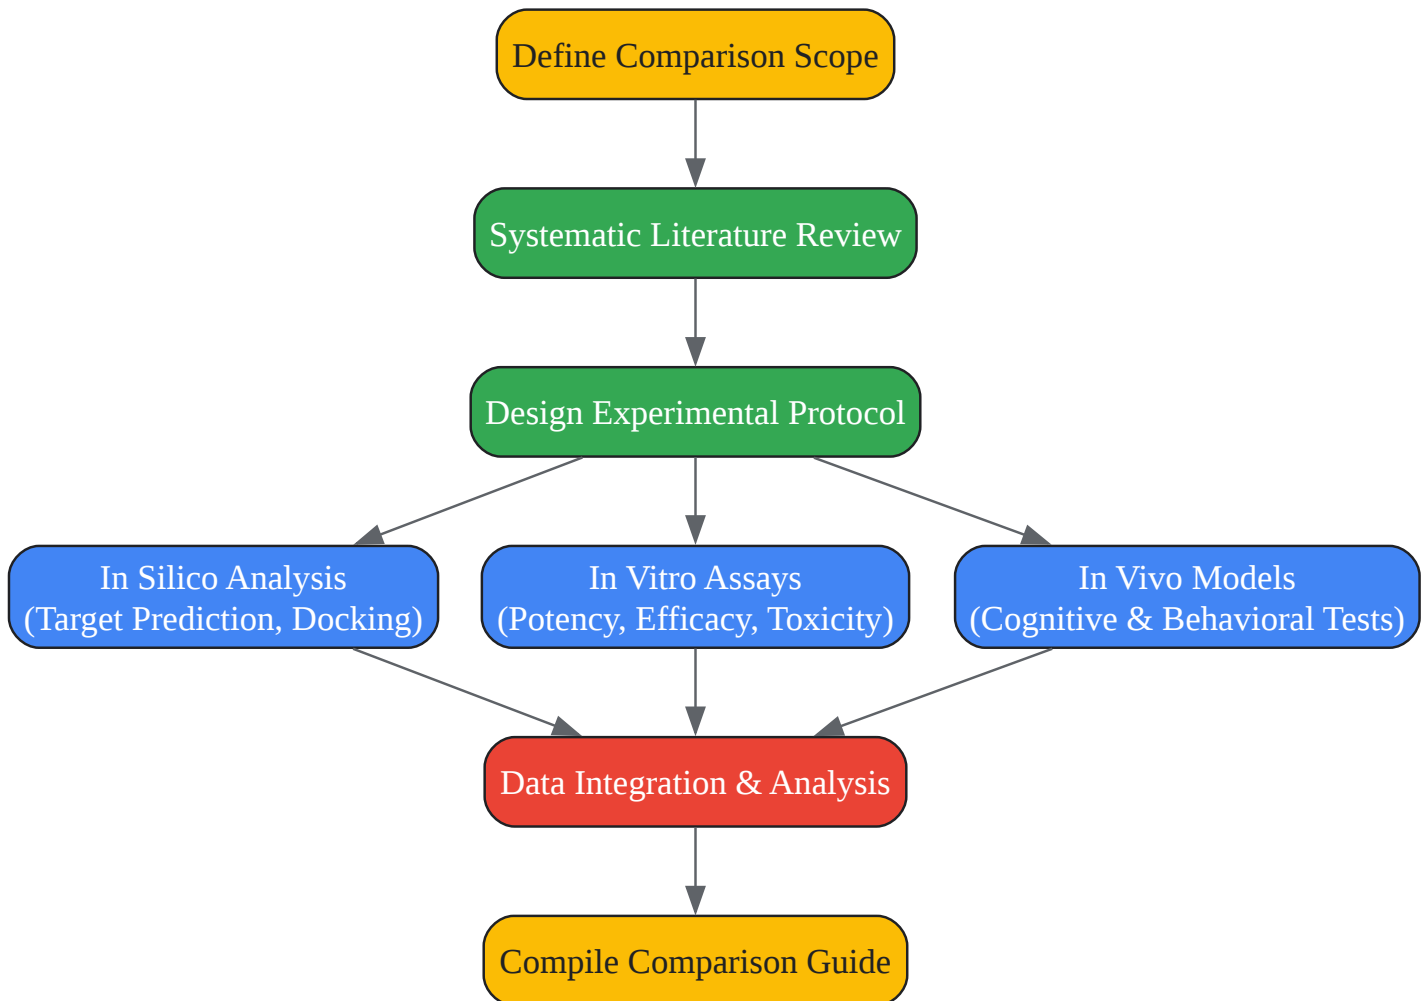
Define Comparison Scope

Systematic Literature Review

Design Experimental Protocol

In Silico Analysis
(Target Prediction, Docking)

In Vitro Assays
(Potency, Efficacy, Toxicity)

In Vivo Models
(Cognitive & Behavioral Tests)

Data Integration & Analysis

Compile Comparison Guide